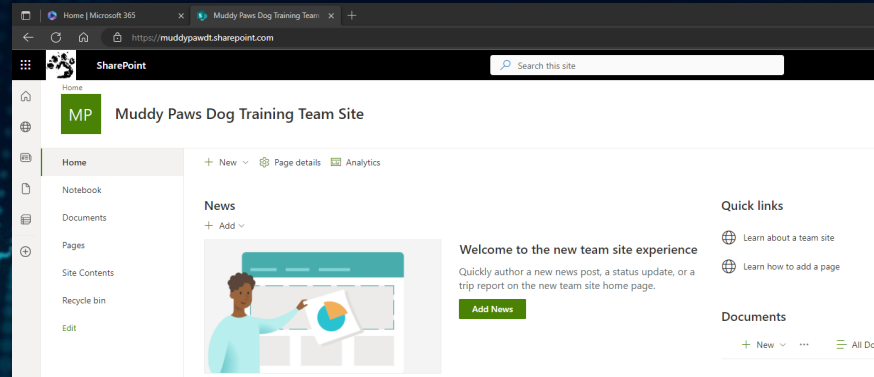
Home | Microsoft 365

Muddy Paws Dog Training Team

https://muddypawdt.sharepoint.com

SharePoint

Search this site

Home

MP

Muddy Paws Dog Training Team Site

Home

Notebook

Documents

Pages

Site Contents

Recycle bin

Edit

+ New

Page details

Analytics

News

+ Add

Welcome to the new team site experience

Quickly author a new news post, a status update, or a trip report on the new team site home page.

Add News

Quick links

Learn about a team site

Learn how to add a page

Documents

+ New

All Do